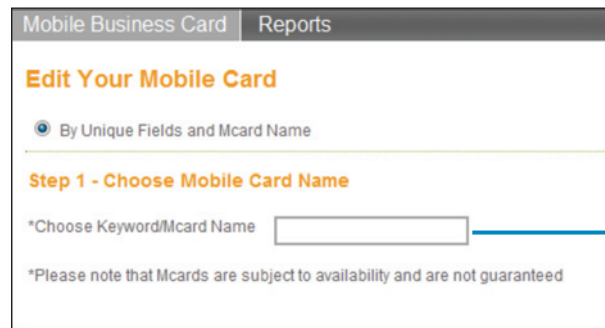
Mobile Business Card Reports

Edit Your Mobile Card

By Unique Fields and Mcard Name

Step 1 - Choose Mobile Card Name

*Choose Keyword/Mcard Name

*Please note that Mcards are subject to availability and are not guaranteed